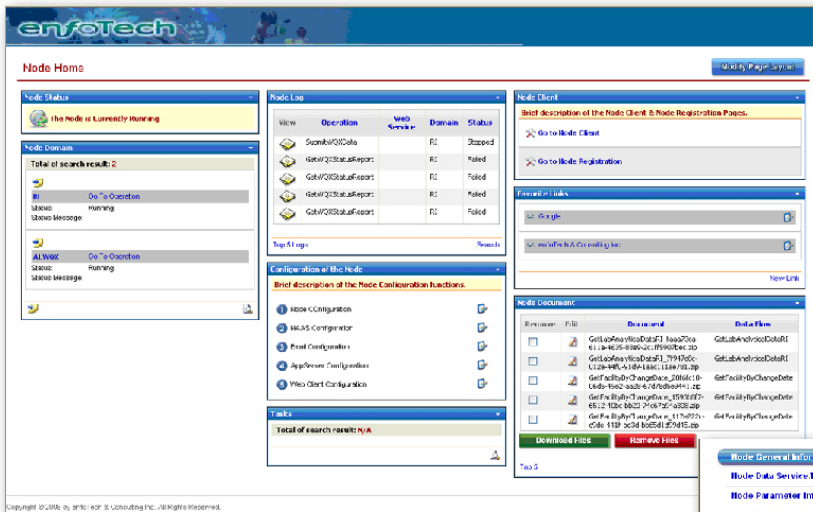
enfoTech

Node Home

Modify Page Layout

Node Status

The Node is Currently Running

Node Domain

Total of search result: 2

RI Go To Operation
Status: Running
Status Message:

ALWQX Go To Operation
Status: Running
Status Message:

Node Log

| View | Operation | Web Service | Domain | Status |
|---|---|---|---|---|
| | SubmitWQXData | | RI | Stopped |
| | GetWQXStatusReport | | RI | Failed |
| | GetWQXStatusReport | | RI | Failed |
| | GetWQXStatusReport | | RI | Failed |
| | GetWQXStatusReport | | RI | Failed |

Top 5 Logs Search

Configuration of the Node

Brief description of the Node Configuration functions.

Node Configuration
NAAS Configuration
Email Configuration
AppServer Configuration
Web Client Configuration

Tasks

Total of search result: N/A

Node Client

Brief description of the Node Client & Node Registration Pages.

Go to Node Client

Go to Node Registration

Favorite Links

Google

enfoTech & Consulting Inc.

New Link

Node Document

| Remove | Edit | Document | Data Flow |
|---|---|---|---|
| | | GetLabAnalyticsDataRI_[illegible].zip | GetLabAnalyticalDataRI |
| | | GetLabAnalyticsDataRI_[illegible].zip | GetLabAnalyticalDataRI |
| | | GetFacilityByChangeDate_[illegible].zip | GetFacilityByChangeDate |
| | | GetFacilityByChangeDate_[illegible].zip | GetFacilityByChangeDate |
| | | GetFacilityByChangeDate_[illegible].zip | GetFacilityByChangeDate |

Download Files Remove Files

Top 5

Node General Infor
Node Data Service.T
Node Parameter In

Copyright © 2006 by enfoTech & Consulting Inc. All Rights Reserved.